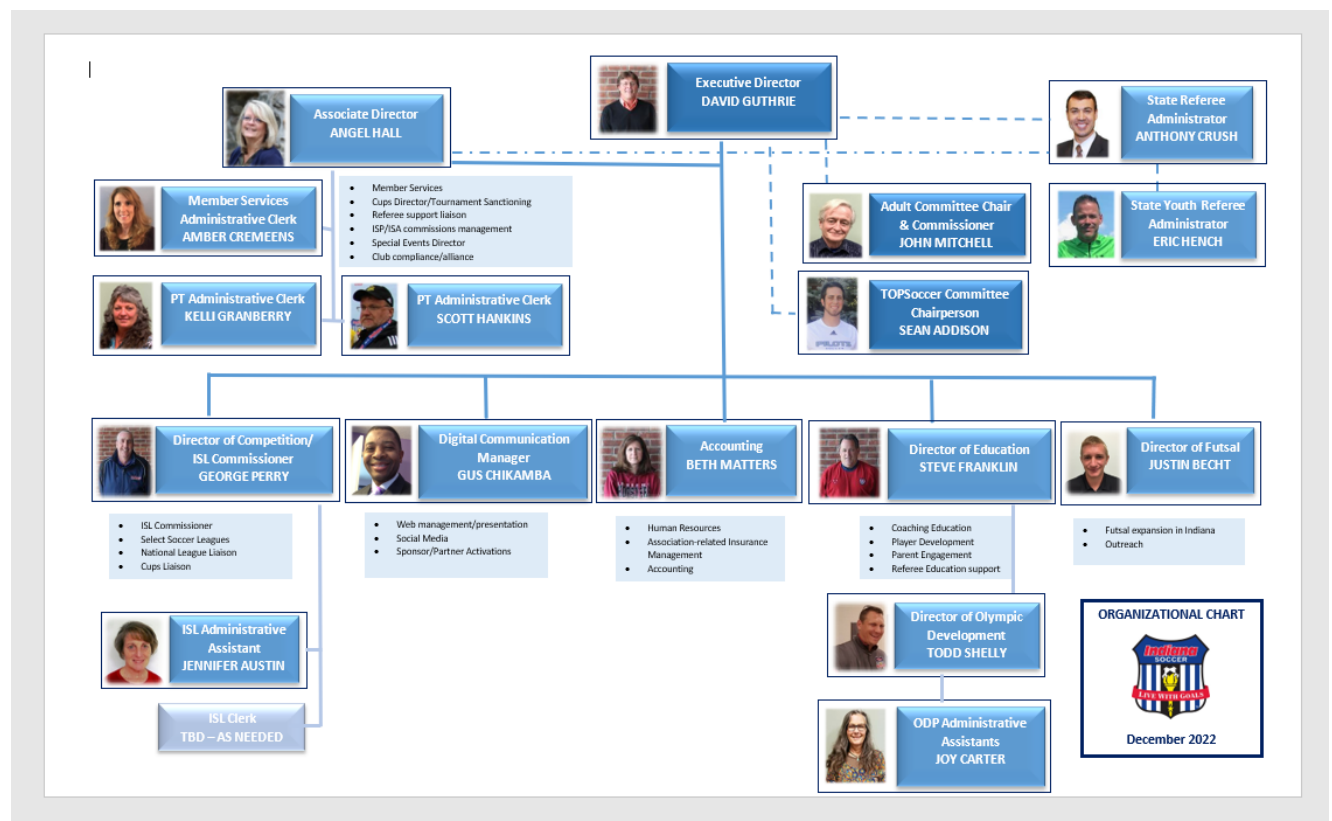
Executive Director
DAVID GUTHRIE

Associate Director
ANGEL HALL

State Referee Administrator
ANTHONY CRUSH

- Member Services
- Cups Director/Tournament Sanctioning
- Referee support liaison
- ISP/ISA commissions management
- Special Events Director
- Club compliance/alliance

Member Services Administrative Clerk
AMBER CREMEENS

Adult Committee Chair & Commissioner
JOHN MITCHELL

State Youth Referee Administrator
ERIC HENCH

PT Administrative Clerk
KELLI GRANBERRY

PT Administrative Clerk
SCOTT HANKINS

TOPSoccer Committee Chairperson
SEAN ADDISON

Director of Competition/ ISL Commissioner
GEORGE PERRY

- ISL Commissioner
- Select Soccer Leagues
- National League Liaison
- Cups Liaison

Digital Communication Manager
GUS CHIKAMBA

- Web management/presentation
- Social Media
- Sponsor/Partner Activations

Accounting
BETH MATTERS

- Human Resources
- Association-related Insurance Management
- Accounting

Director of Education
STEVE FRANKLIN

- Coaching Education
- Player Development
- Parent Engagement
- Referee Education support

Director of Futsal
JUSTIN BECHT

- Futsal expansion in Indiana
- Outreach

ISL Administrative Assistant
JENNIFER AUSTIN

ISL Clerk
TBD – AS NEEDED

Director of Olympic Development
TODD SHELLY

ODP Administrative Assistants
JOY CARTER

ORGANIZATIONAL CHART
Indiana SOCCER
LIVE WITH GOALS
December 2022